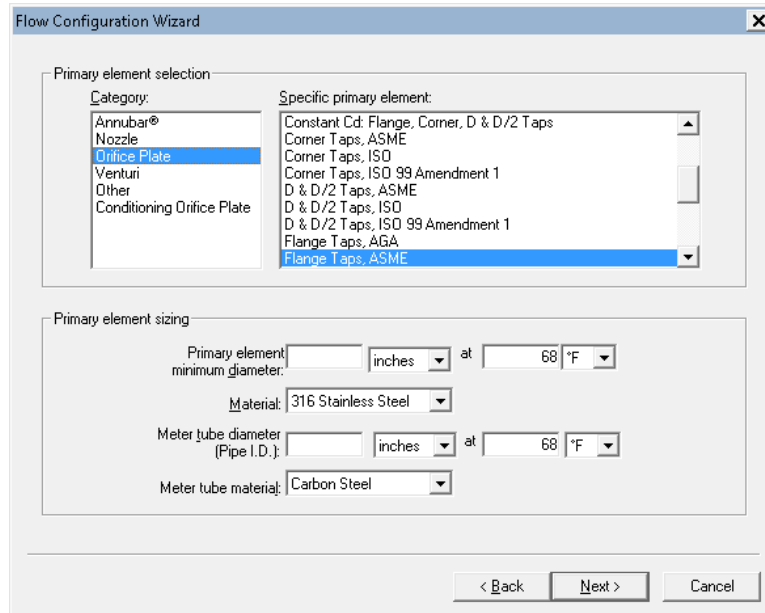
Flow Configuration Wizard

Primary element selection

Category:
Annubar®
Nozzle
Orifice Plate
Venturi
Other
Conditioning Orifice Plate

Specific primary element:
Constant Cd: Flange, Corner, D & D/2 Taps
Corner Taps, ASME
Corner Taps, ISO
Corner Taps, ISO 99 Amendment 1
D & D/2 Taps, ASME
D & D/2 Taps, ISO
D & D/2 Taps, ISO 99 Amendment 1
Flange Taps, AGA
Flange Taps, ASME

Primary element sizing

Primary element minimum diameter: inches at 68 °F

Material: 316 Stainless Steel

Meter tube diameter (Pipe I.D.): inches at 68 °F

Meter tube material: Carbon Steel

< Back Next > Cancel